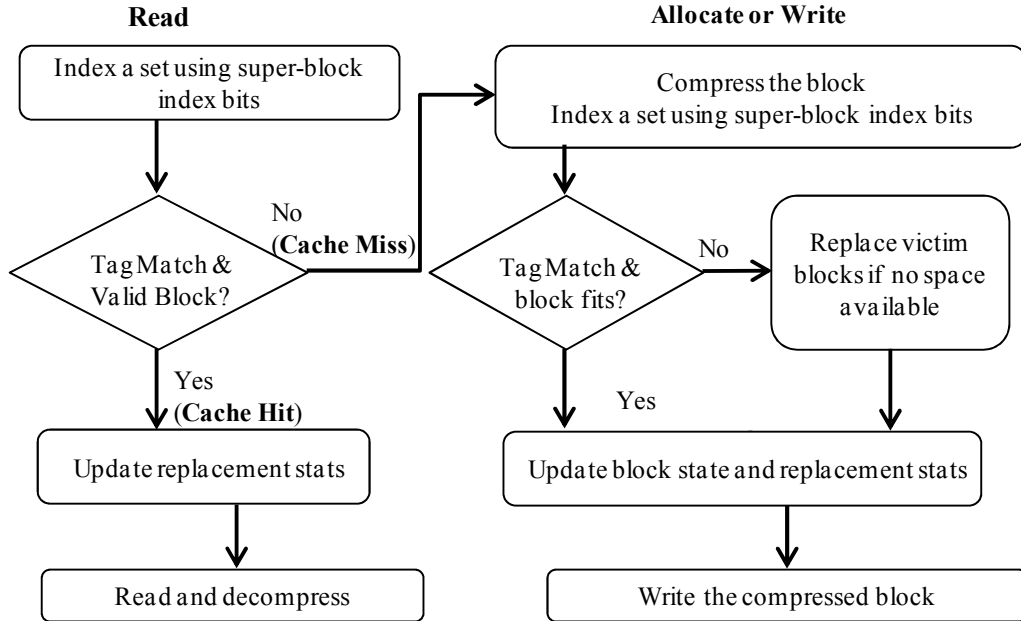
Read

Allocate or Write

Index a set using super-block index bits

Compress the block
Index a set using super-block index bits

No
(**Cache Miss**)

Tag Match & Valid Block?

Tag Match & block fits?

No

Replace victim blocks if no space available

Yes
(**Cache Hit**)

Yes

Update replacement stats

Update block state and replacement stats

Read and decompress

Write the compressed block